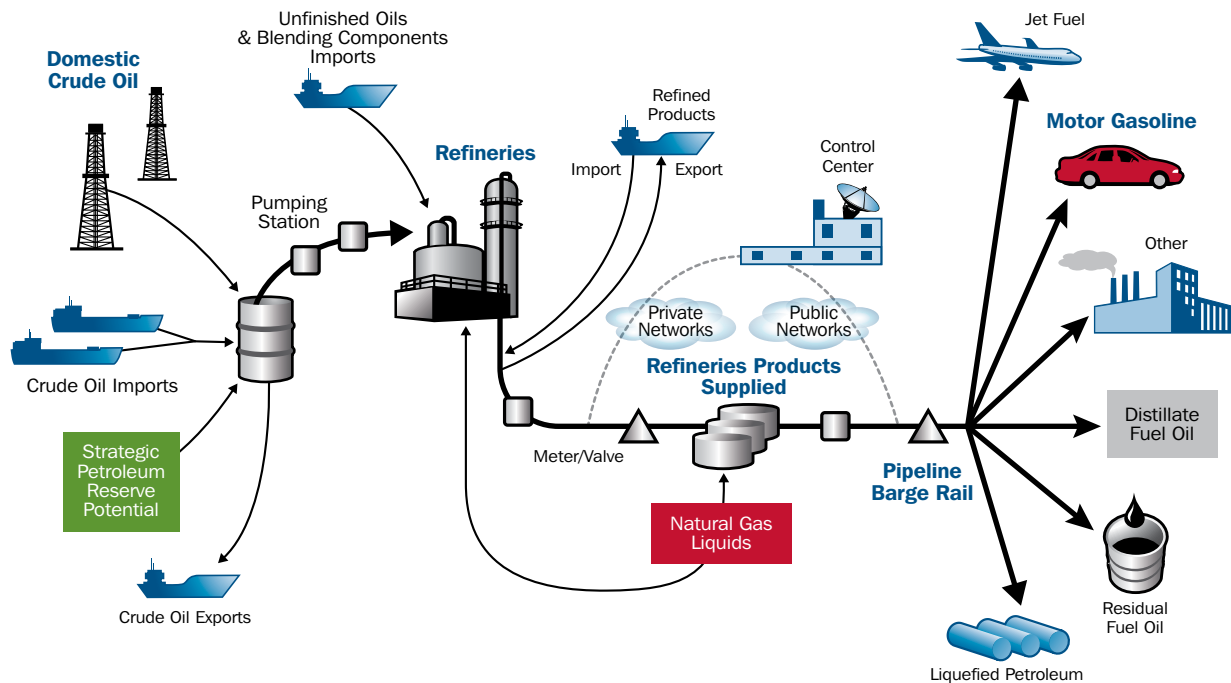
Domestic Crude Oil

Unfinished Oils & Blending Components Imports

Refineries

Refined Products

Import

Export

Control Center

Jet Fuel

Motor Gasoline

Other

Pumping Station

Crude Oil Imports

Strategic Petroleum Reserve Potential

Crude Oil Exports

Private Networks

Public Networks

Refineries Products Supplied

Meter/Valve

Natural Gas Liquids

Pipeline Barge Rail

Distillate Fuel Oil

Residual Fuel Oil

Liquefied Petroleum